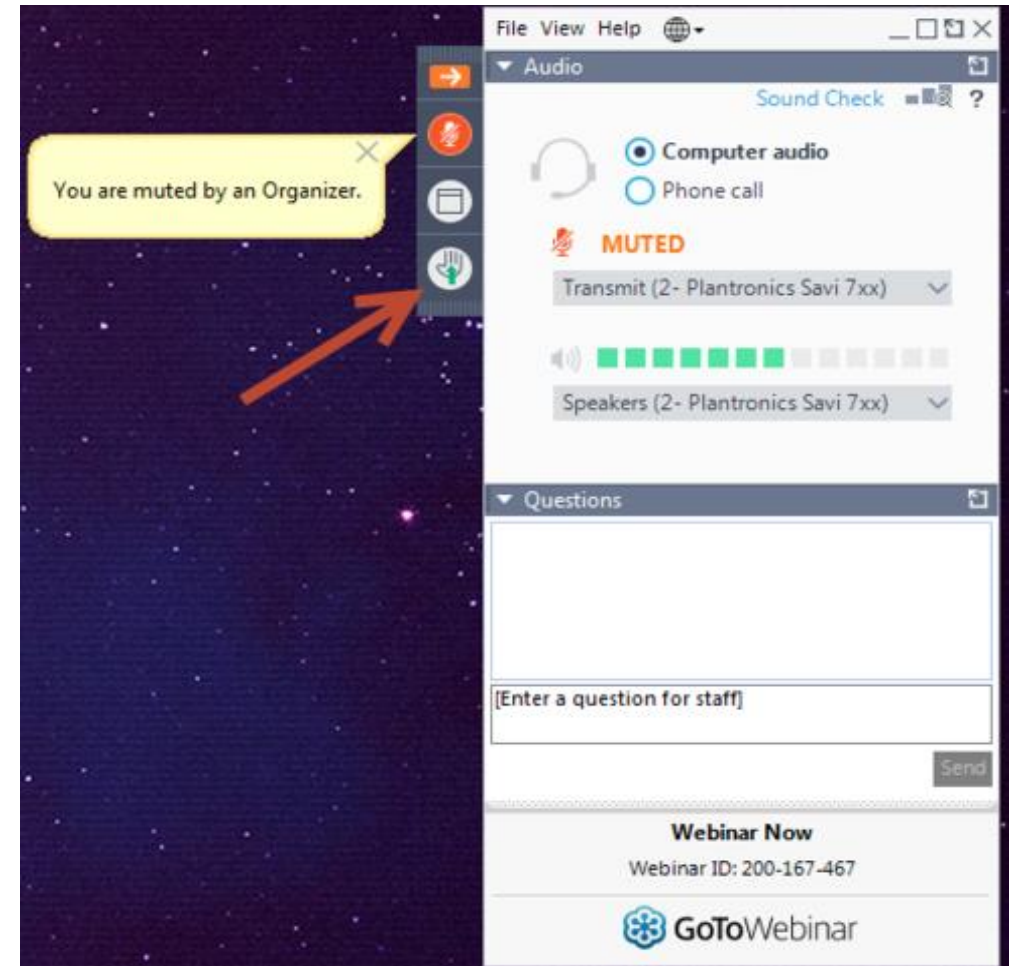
You are muted by an Organizer.

File View Help

Audio

Sound Check ?

Computer audio
Phone call

MUTED

Transmit (2- Plantronics Savi 7xx)

Speakers (2- Plantronics Savi 7xx)

Questions

[Enter a question for staff]

Send

Webinar Now
Webinar ID: 200-167-467

GoToWebinar